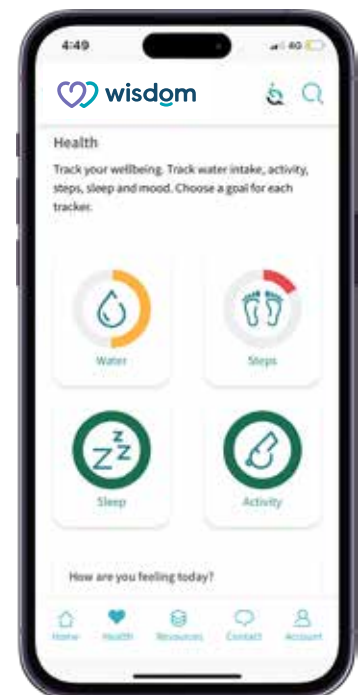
4:49

4G

wisdom

Health

Track your wellbeing. Track water intake, activity, steps, sleep and mood. Choose a goal for each tracker.

Water

Steps

Sleep

Activity

How are you feeling today?

Home

Health

Resources

Contact

Account